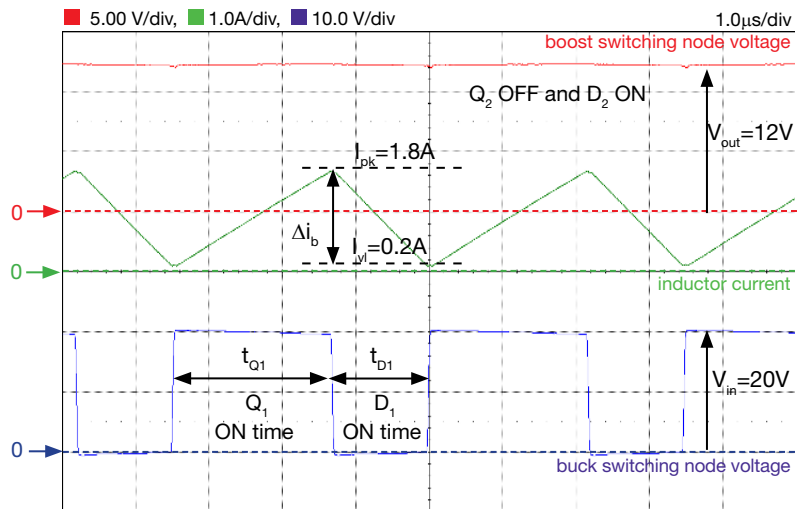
5.00 V/div, 1.0A/div, 10.0 V/div

1.0μs/div

boost switching node voltage

$Q_2$ OFF and $D_2$ ON

$V_{out}$=12V

$I_{pk}$=1.8A

$\Delta i_b$

$I_{vl}$=0.2A

0

0

inductor current

$t_{Q1}$

$t_{D1}$

$Q_1$ ON time

$D_1$ ON time

$V_{in}$=20V

0

buck switching node voltage